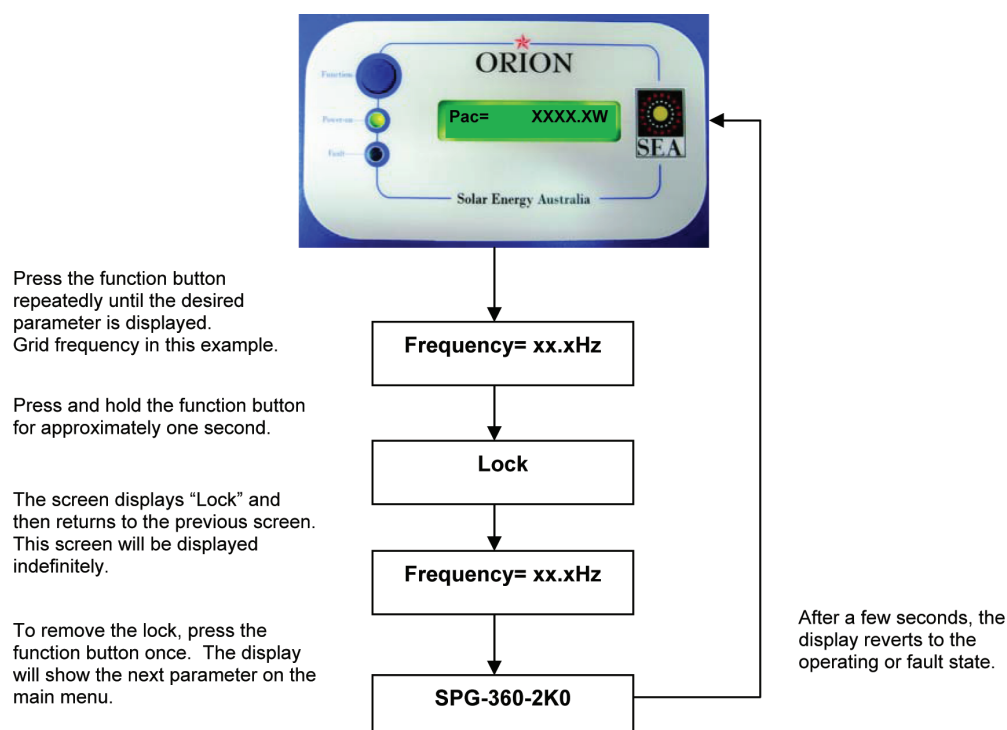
Function

Power-on

Fault

ORION

Pac= XXXX.XW

SEA

Solar Energy Australia

Press the function button repeatedly until the desired parameter is displayed. Grid frequency in this example.

Frequency= xx.xHz

Press and hold the function button for approximately one second.

Lock

The screen displays “Lock” and then returns to the previous screen. This screen will be displayed indefinitely.

Frequency= xx.xHz

To remove the lock, press the function button once. The display will show the next parameter on the main menu.

SPG-360-2K0

After a few seconds, the display reverts to the operating or fault state.